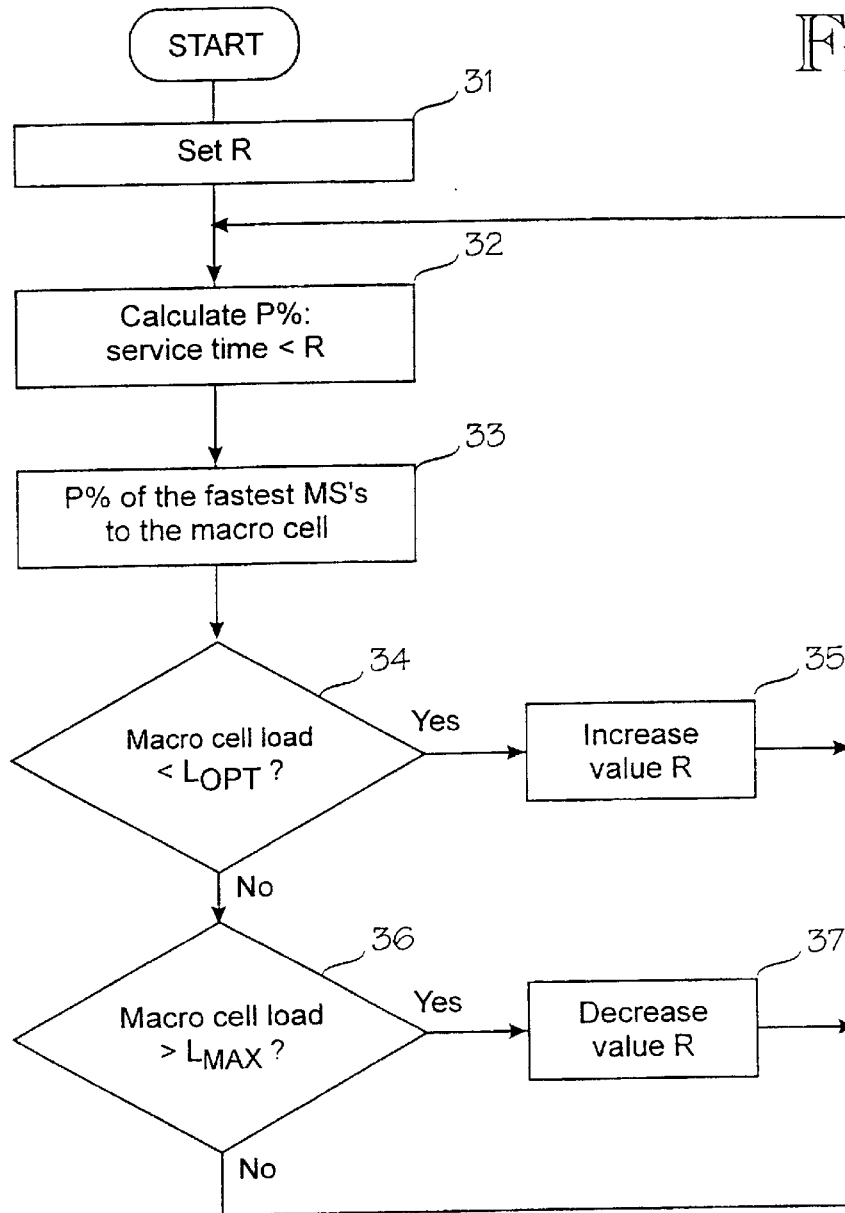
F

START

31

Set R

32

Calculate P%: service time < R

33

P% of the fastest MS's to the macro cell

34

Macro cell load < $L_{OPT}$ ?

Yes

35

Increase value R

No

36

Macro cell load > $L_{MAX}$ ?

Yes

37

Decrease value R

No